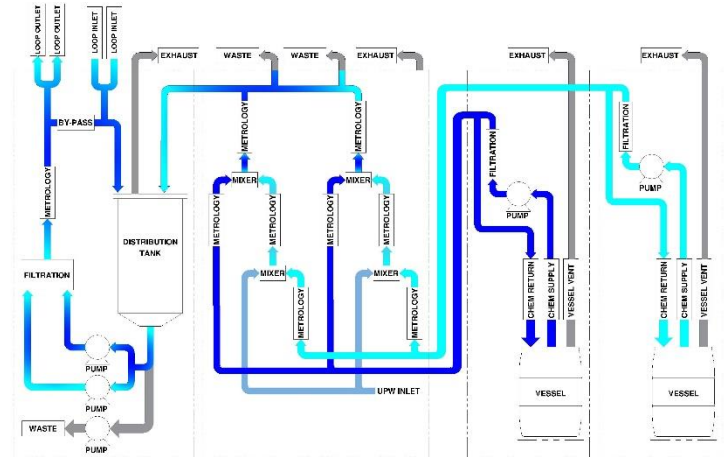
LOOP OUTLET
LOOP OUTLET
LOOP INLET
LOOP INLET
EXHAUST
WASTE
WASTE
EXHAUST
EXHAUST
EXHAUST
BY-PASS
METROLOGY
METROLOGY
METROLOGY
MIXER
MIXER
FILTRATION
FILTRATION
METROLOGY
METROLOGY
METROLOGY
METROLOGY
PUMP
PUMP
DISTRIBUTION TANK
FILTRATION
MIXER
MIXER
METROLOGY
METROLOGY
CHEM RETURN
CHEM SUPPLY
VESSEL VENT
CHEM RETURN
CHEM SUPPLY
VESSEL VENT
PUMP
PUMP
UPW INLET
VESSEL
VESSEL
WASTE
PUMP